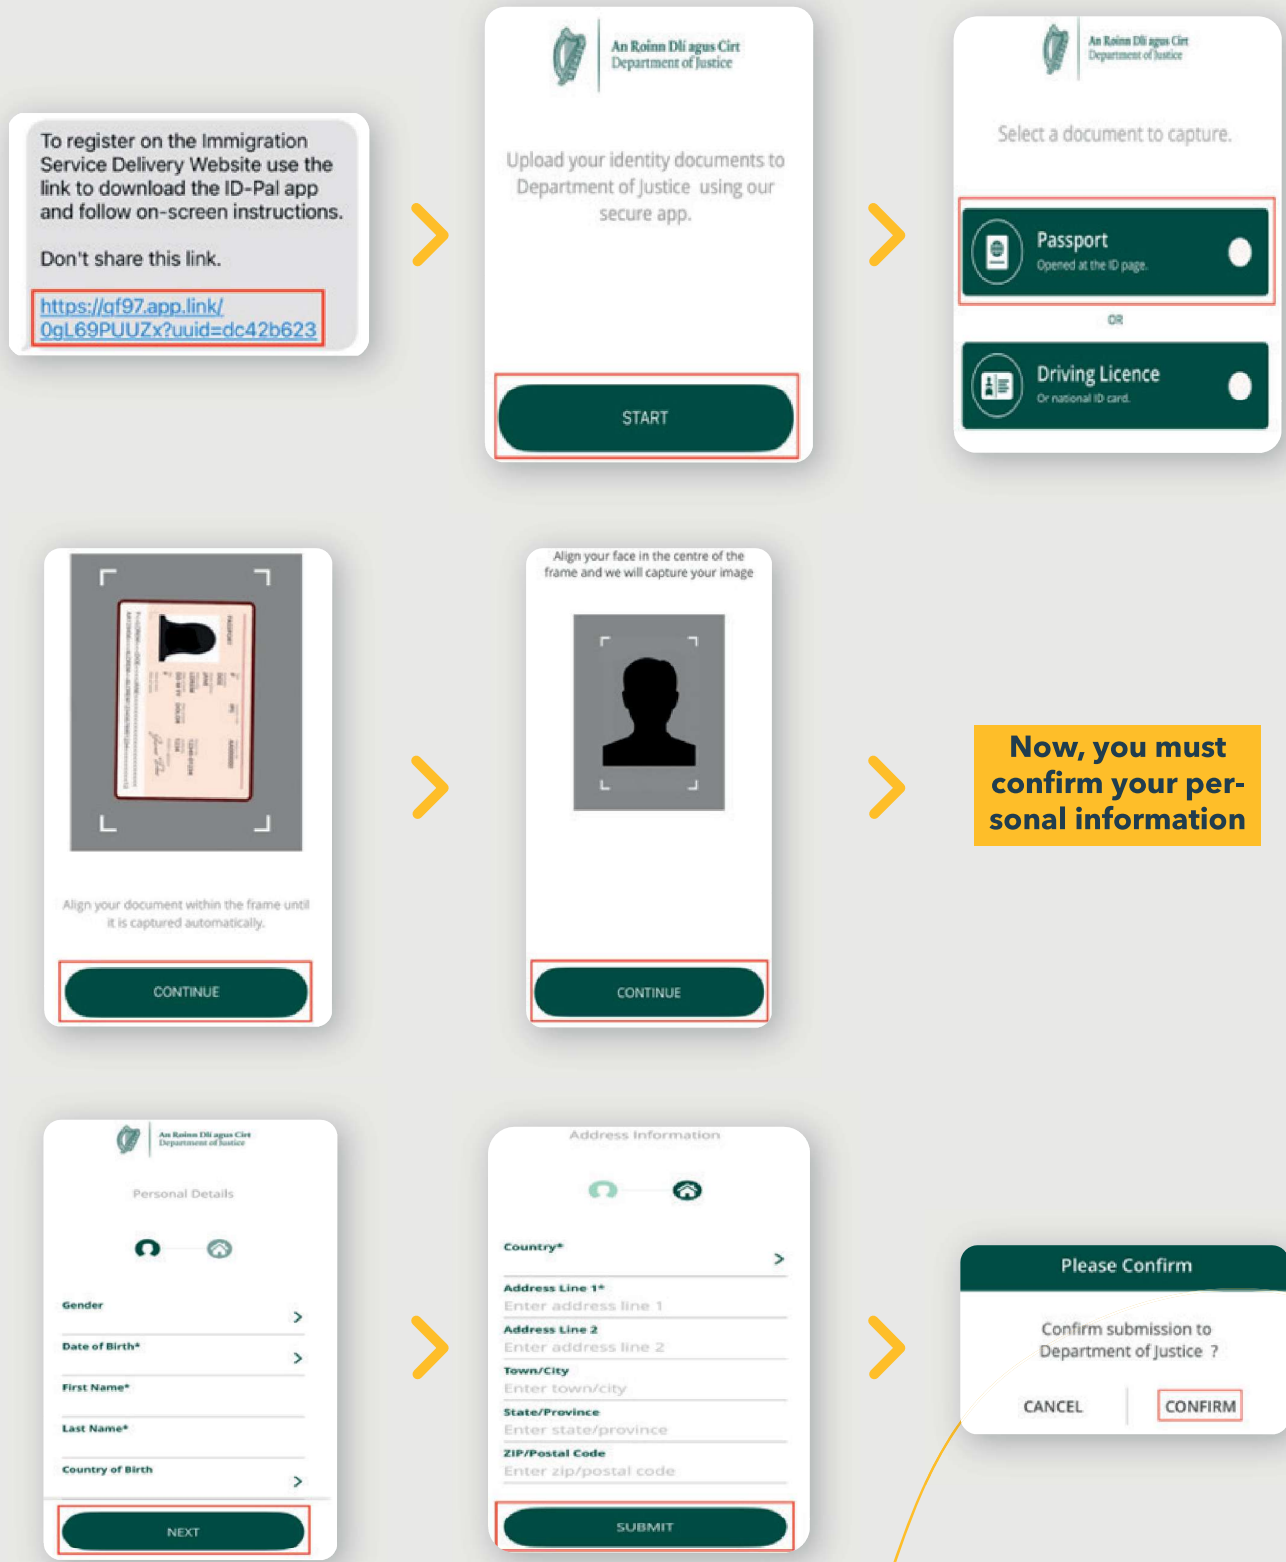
To register on the Immigration Service Delivery Website use the link to download the ID-Pal app and follow on-screen instructions.

Don't share this link.

https://gf97.app.link/0gL69PUUZx?uuid=dc42b623

An Roinn Dlí agus Cirt
Department of Justice

Upload your identity documents to Department of Justice using our secure app.

START

An Roinn Dlí agus Cirt
Department of Justice

Select a document to capture.

Passport
Opened at the ID page.

OR

Driving Licence
Or national ID card.

Align your document within the frame until it is captured automatically.

CONTINUE

Align your face in the centre of the frame and we will capture your image

CONTINUE

Now, you must confirm your personal information

An Roinn Dlí agus Cirt
Department of Justice

Personal Details

Gender

Date of Birth*

First Name*

Last Name*

Country of Birth

NEXT

Address Information

Country*

Address Line 1*
Enter address line 1

Address Line 2
Enter address line 2

Town/City
Enter town/city

State/Province
Enter state/province

ZIP/Postal Code
Enter zip/postal code

SUBMIT

Please Confirm

Confirm submission to Department of Justice ?

CANCEL

CONFIRM